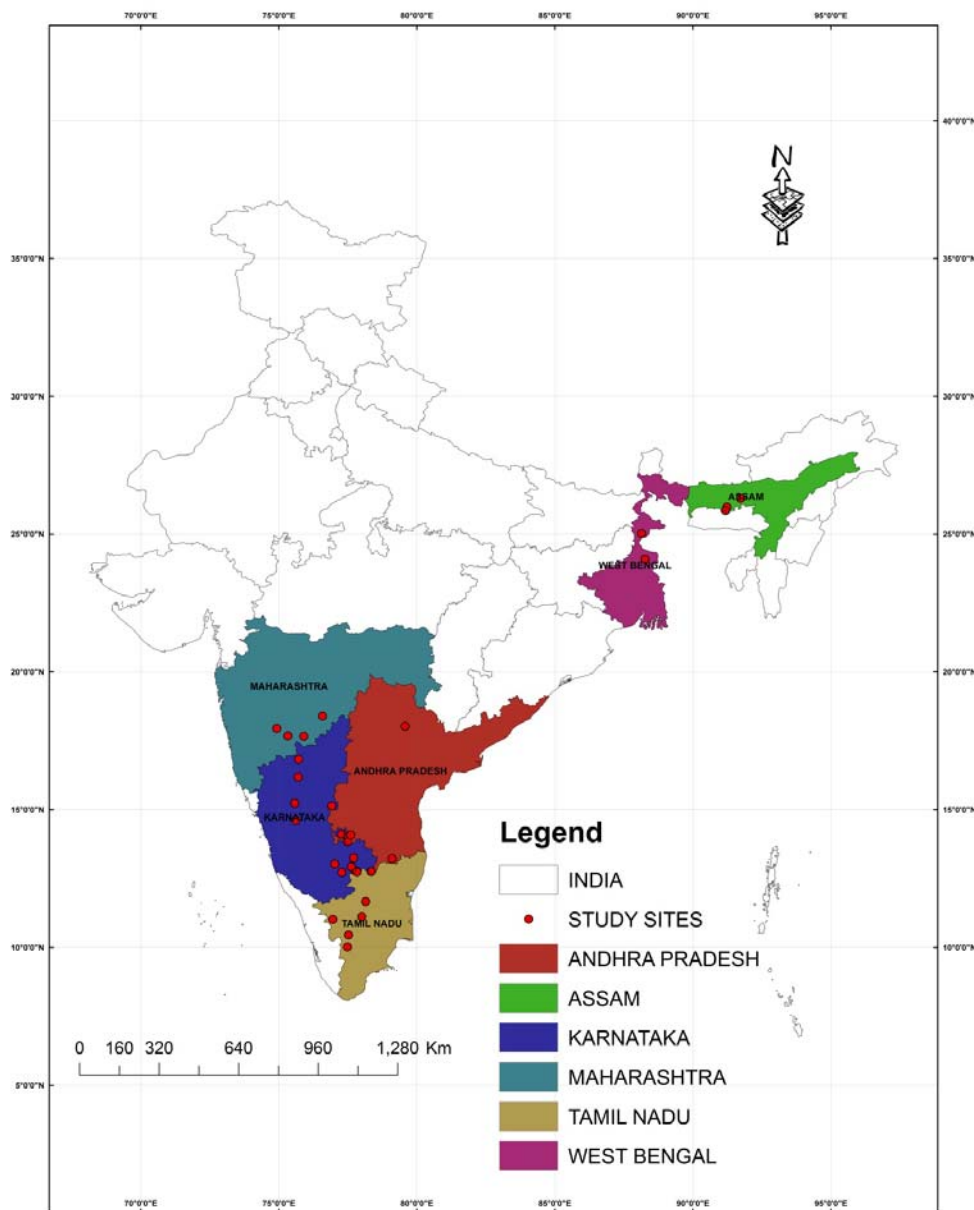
70°0'0"E 75°0'0"E 80°0'0"E 85°0'0"E 90°0'0"E 95°0'0"E

40°0'0"N

N

35°0'0"N 35°0'0"N

30°0'0"N 30°0'0"N

ASSAM

25°0'0"N 25°0'0"N

WEST BENGAL

20°0'0"N 20°0'0"N

MAHARASHTRA

ANDHRA PRADESH

15°0'0"N 15°0'0"N

KARNATAKA

Legend

INDIA

STUDY SITES

TAMIL NADU

10°0'0"N 10°0'0"N

ANDHRA PRADESH

ASSAM

0 160 320 640 960 1,280 Km

KARNATAKA

5°0'0"N

MAHARASHTRA

TAMIL NADU

WEST BENGAL

70°0'0"E 75°0'0"E 80°0'0"E 85°0'0"E 90°0'0"E 95°0'0"E